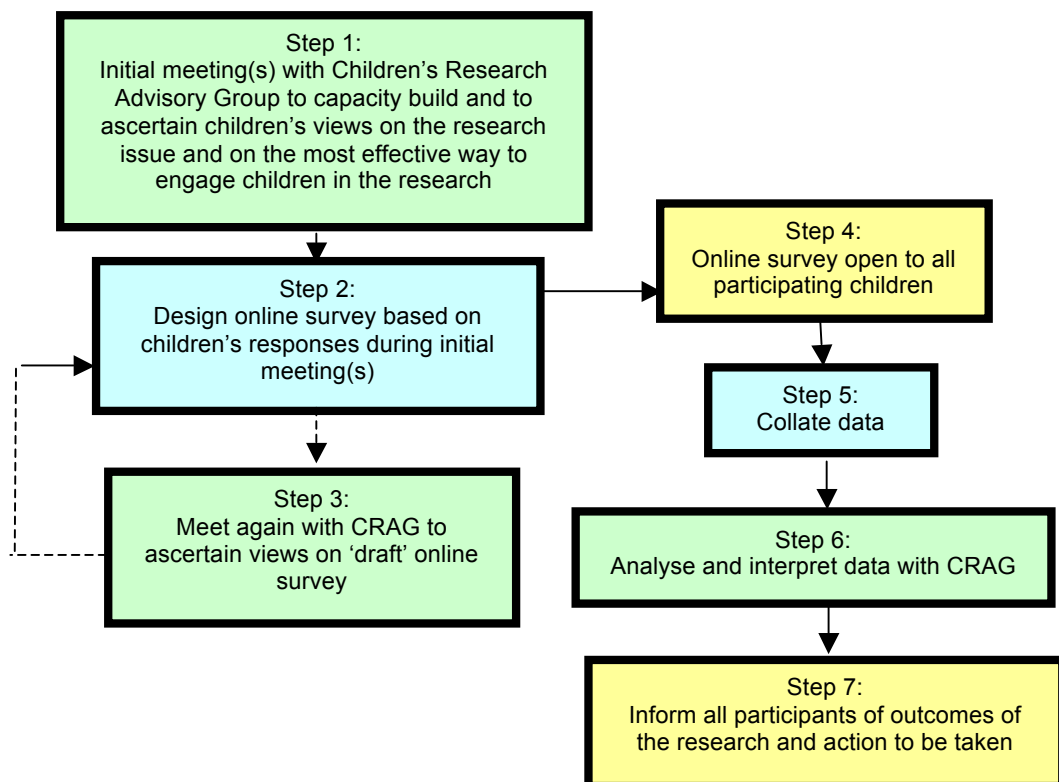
Step 1:
Initial meeting(s) with Children's Research Advisory Group to capacity build and to ascertain children's views on the research issue and on the most effective way to engage children in the research

Step 2:
Design online survey based on children's responses during initial meeting(s)

Step 3:
Meet again with CRAG to ascertain views on 'draft' online survey

Step 4:
Online survey open to all participating children

Step 5:
Collate data

Step 6:
Analyse and interpret data with CRAG

Step 7:
Inform all participants of outcomes of the research and action to be taken